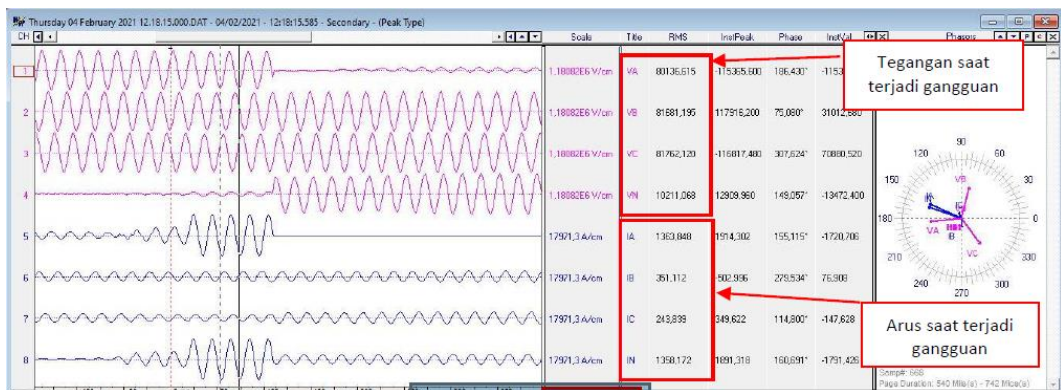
Thursday 04 February 2021 12.18.15.000.DAT - 04/02/2021 - 12:18:15.585 - Secondary - (Peak Type)

CH

| | Scale | Title | RMS | InstPeak | Phase | InstVal |
|---|---|---|---|---|---|---|
| 1 | 1,18082E6 V/cm | VA | 80136,615 | -115365,600 | 186,430° | -1153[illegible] |
| 2 | 1,18082E6 V/cm | VB | 81681,195 | 117916,200 | 75,080° | 31012,880 |
| 3 | 1,18082E6 V/cm | VC | 81762,120 | -116817,480 | 307,624° | 70880,520 |
| 4 | 1,18082E6 V/cm | VN | 10211,068 | 12909,960 | 149,057° | -13472,400 |
| 5 | 17971,3 A/cm | IA | 1363,848 | 1914,302 | 155,115° | -1720,706 |
| 6 | 17971,3 A/cm | IB | 351,112 | 502,996 | 279,534° | 76,908 |
| 7 | 17971,3 A/cm | IC | 243,839 | 349,622 | 114,800° | -147,628 |
| 8 | 17971,3 A/cm | IN | 1358,172 | 1891,318 | 160,691° | -1791,426 |

Phasors

Tegangan saat terjadi gangguan

Arus saat terjadi gangguan

90
120
60
150
30
180
0
210
330
240
300
270
VB
VA
IB
VC

Samp#: 665
Page Duration: 540 Mile(s) - 742 Mice(s)